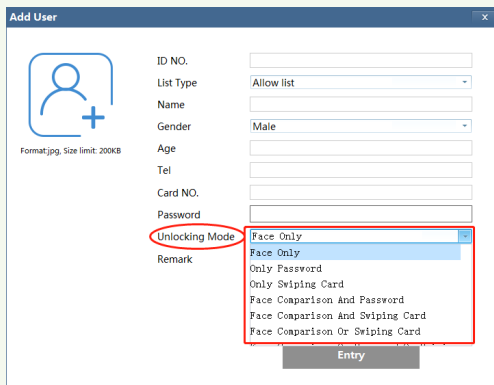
Add User

×

Format:jpg, Size limit: 200KB

ID NO.

List Type

Allow list

Name

Gender

Male

Age

Tel

Card NO.

Password

Unlocking Mode

Face Only

Remark

Face Only
Only Password
Only Swiping Card
Face Comparison And Password
Face Comparison And Swiping Card
Face Comparison Or Swiping Card

Entry